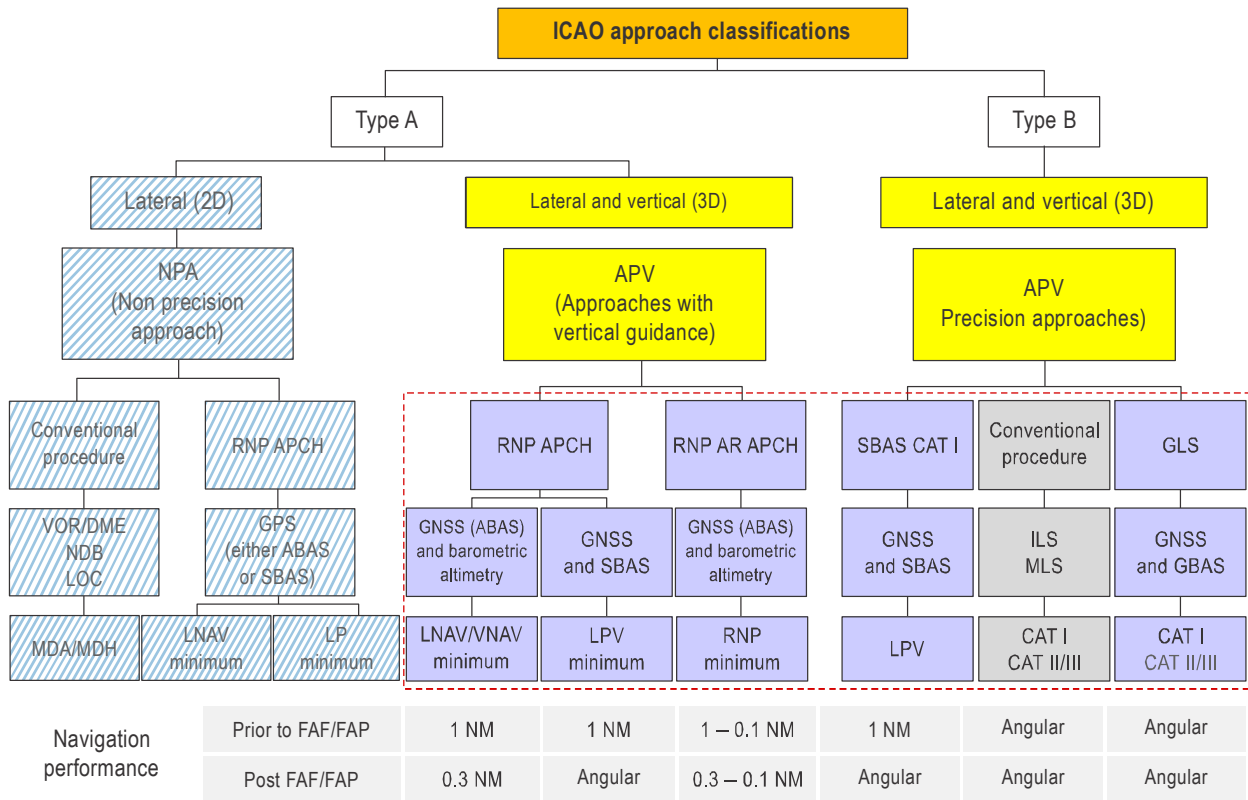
ICAO approach classifications

Type A

Type B

Lateral (2D)

Lateral and vertical (3D)

Lateral and vertical (3D)

NPA
(Non precision approach)

APV
(Approaches with vertical guidance)

APV
Precision approaches)

Conventional procedure

RNP APCH

RNP APCH

RNP AR APCH

SBAS CAT I

Conventional procedure

GLS

VOR/DME
NDB
LOC

GPS
(either ABAS or SBAS)

GNSS (ABAS) and barometric altimetry

GNSS and SBAS

GNSS (ABAS) and barometric altimetry

GNSS and SBAS

ILS
MLS

GNSS and GBAS

MDA/MDH

LNAV minimum

LP minimum

LNAV/VNAV minimum

LPV minimum

RNP minimum

LPV

CAT I
CAT II/III

CAT I
CAT II/III

Navigation performance

| Prior to FAF/FAP | 1 NM | 1 NM | 1 – 0.1 NM | 1 NM | Angular | Angular |
|---|---|---|---|---|---|---|
| Post FAF/FAP | 0.3 NM | Angular | 0.3 – 0.1 NM | Angular | Angular | Angular |